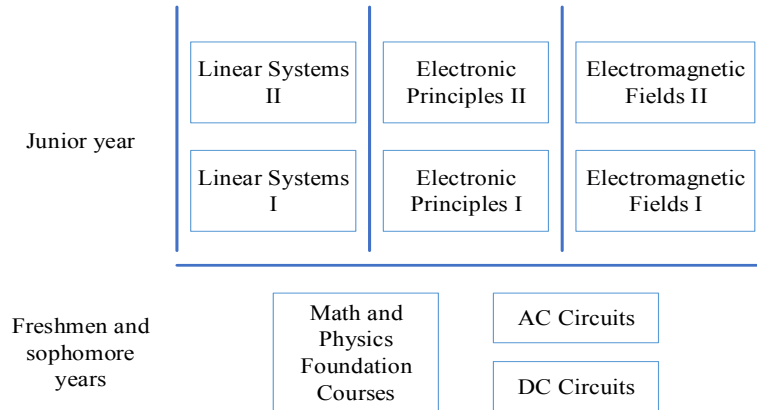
Junior year

Linear Systems II

Linear Systems I

Electronic Principles II

Electronic Principles I

Electromagnetic Fields II

Electromagnetic Fields I

Freshmen and sophomore years

Math and Physics Foundation Courses

AC Circuits

DC Circuits